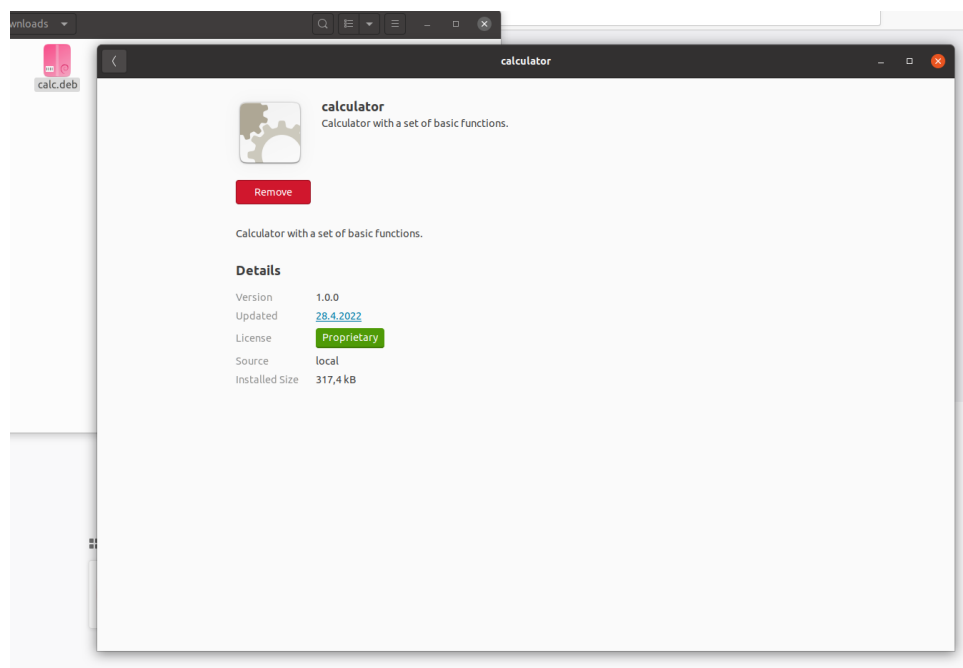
wnloads

calc.deb

calculator

calculator
Calculator with a set of basic functions.

Remove

Calculator with a set of basic functions.

Details

| | |
|---|---|
| Version | 1.0.0 |
| Updated | 28.4.2022 |
| License | Proprietary |
| Source | local |
| Installed Size | 317,4 kB |